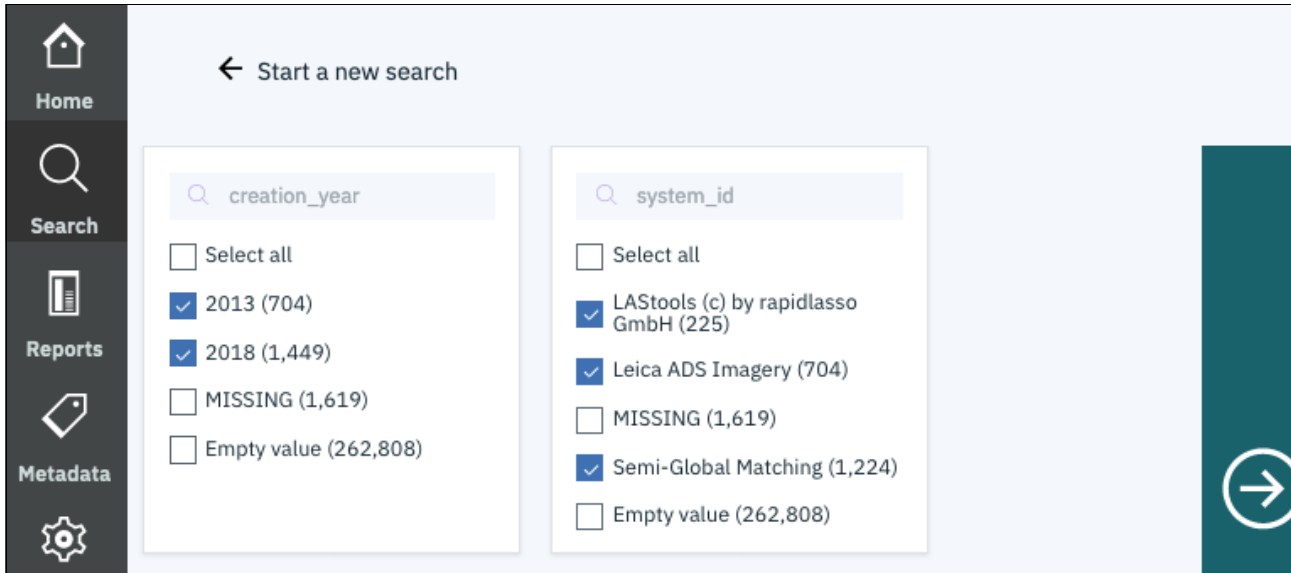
Home

Search

Reports

Metadata

← Start a new search

creation_year

Select all

2013 (704)

2018 (1,449)

MISSING (1,619)

Empty value (262,808)

system_id

Select all

LAStools (c) by rapidlasso GmbH (225)

Leica ADS Imagery (704)

MISSING (1,619)

Semi-Global Matching (1,224)

Empty value (262,808)